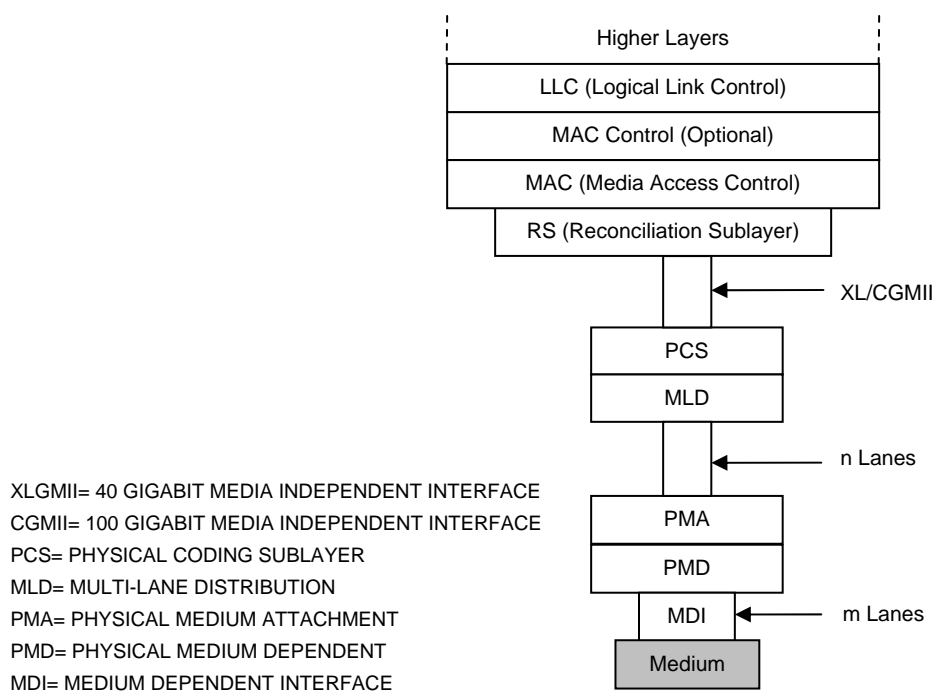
Higher Layers
LLC (Logical Link Control)
MAC Control (Optional)
MAC (Media Access Control)
RS (Reconciliation Sublayer)
XL/CGMII
PCS
MLD
n Lanes
PMA
PMD
MDI
m Lanes
Medium

XLGMII= 40 GIGABIT MEDIA INDEPENDENT INTERFACE
CGMII= 100 GIGABIT MEDIA INDEPENDENT INTERFACE
PCS= PHYSICAL CODING SUBLAYER
MLD= MULTI-LANE DISTRIBUTION
PMA= PHYSICAL MEDIUM ATTACHMENT
PMD= PHYSICAL MEDIUM DEPENDENT
MDI= MEDIUM DEPENDENT INTERFACE